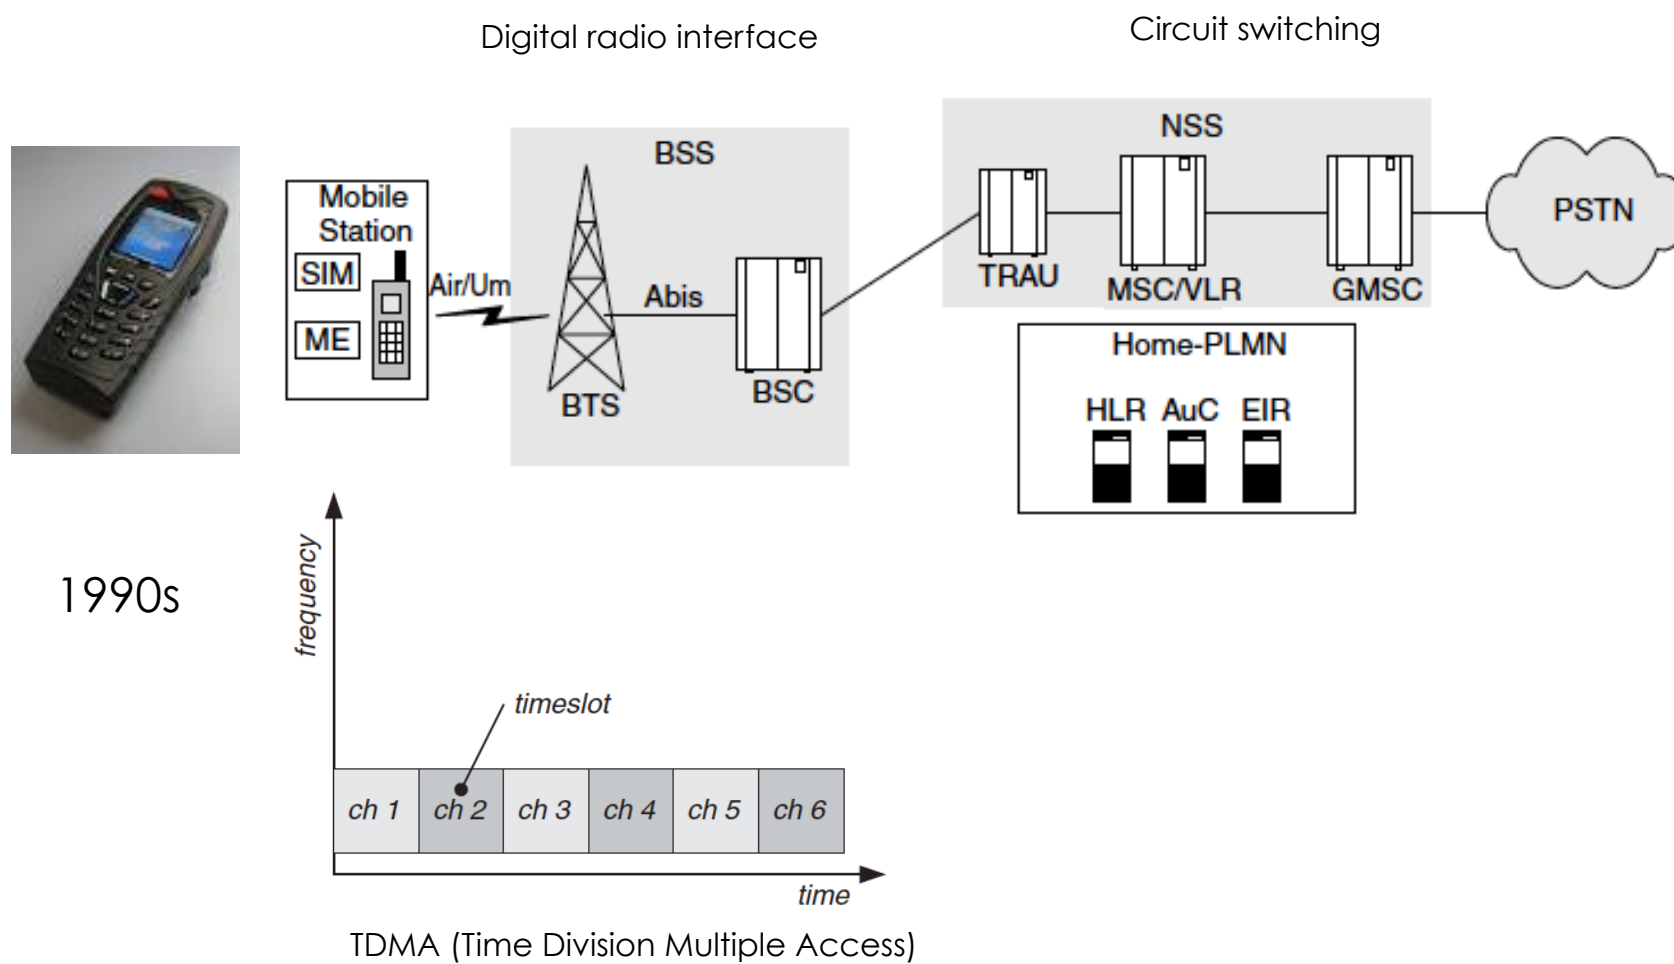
Digital radio interface

Circuit switching

Mobile Station

SIM

ME

Air/Um

BSS

BTS

Abis

BSC

NSS

TRAU

MSC/VLR

GMSC

PSTN

Home-PLMN

HLR AuC EIR

1990s

frequency

timeslot

ch 1 ch 2 ch 3 ch 4 ch 5 ch 6

time

TDMA (Time Division Multiple Access)